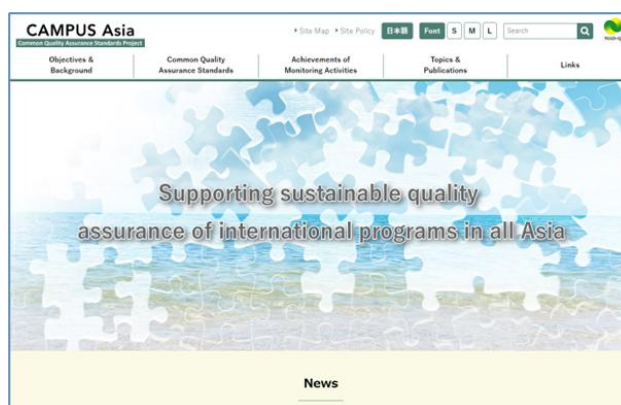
CAMPUS Asia
Common Quality Assurance Standards Project

Site Map Site Policy 日本語 Font S M L Search

Objectives & Background
Common Quality Assurance Standards
Achievements of Monitoring Activities
Topics & Publications
Links

Supporting sustainable quality assurance of international programs in all Asia

News